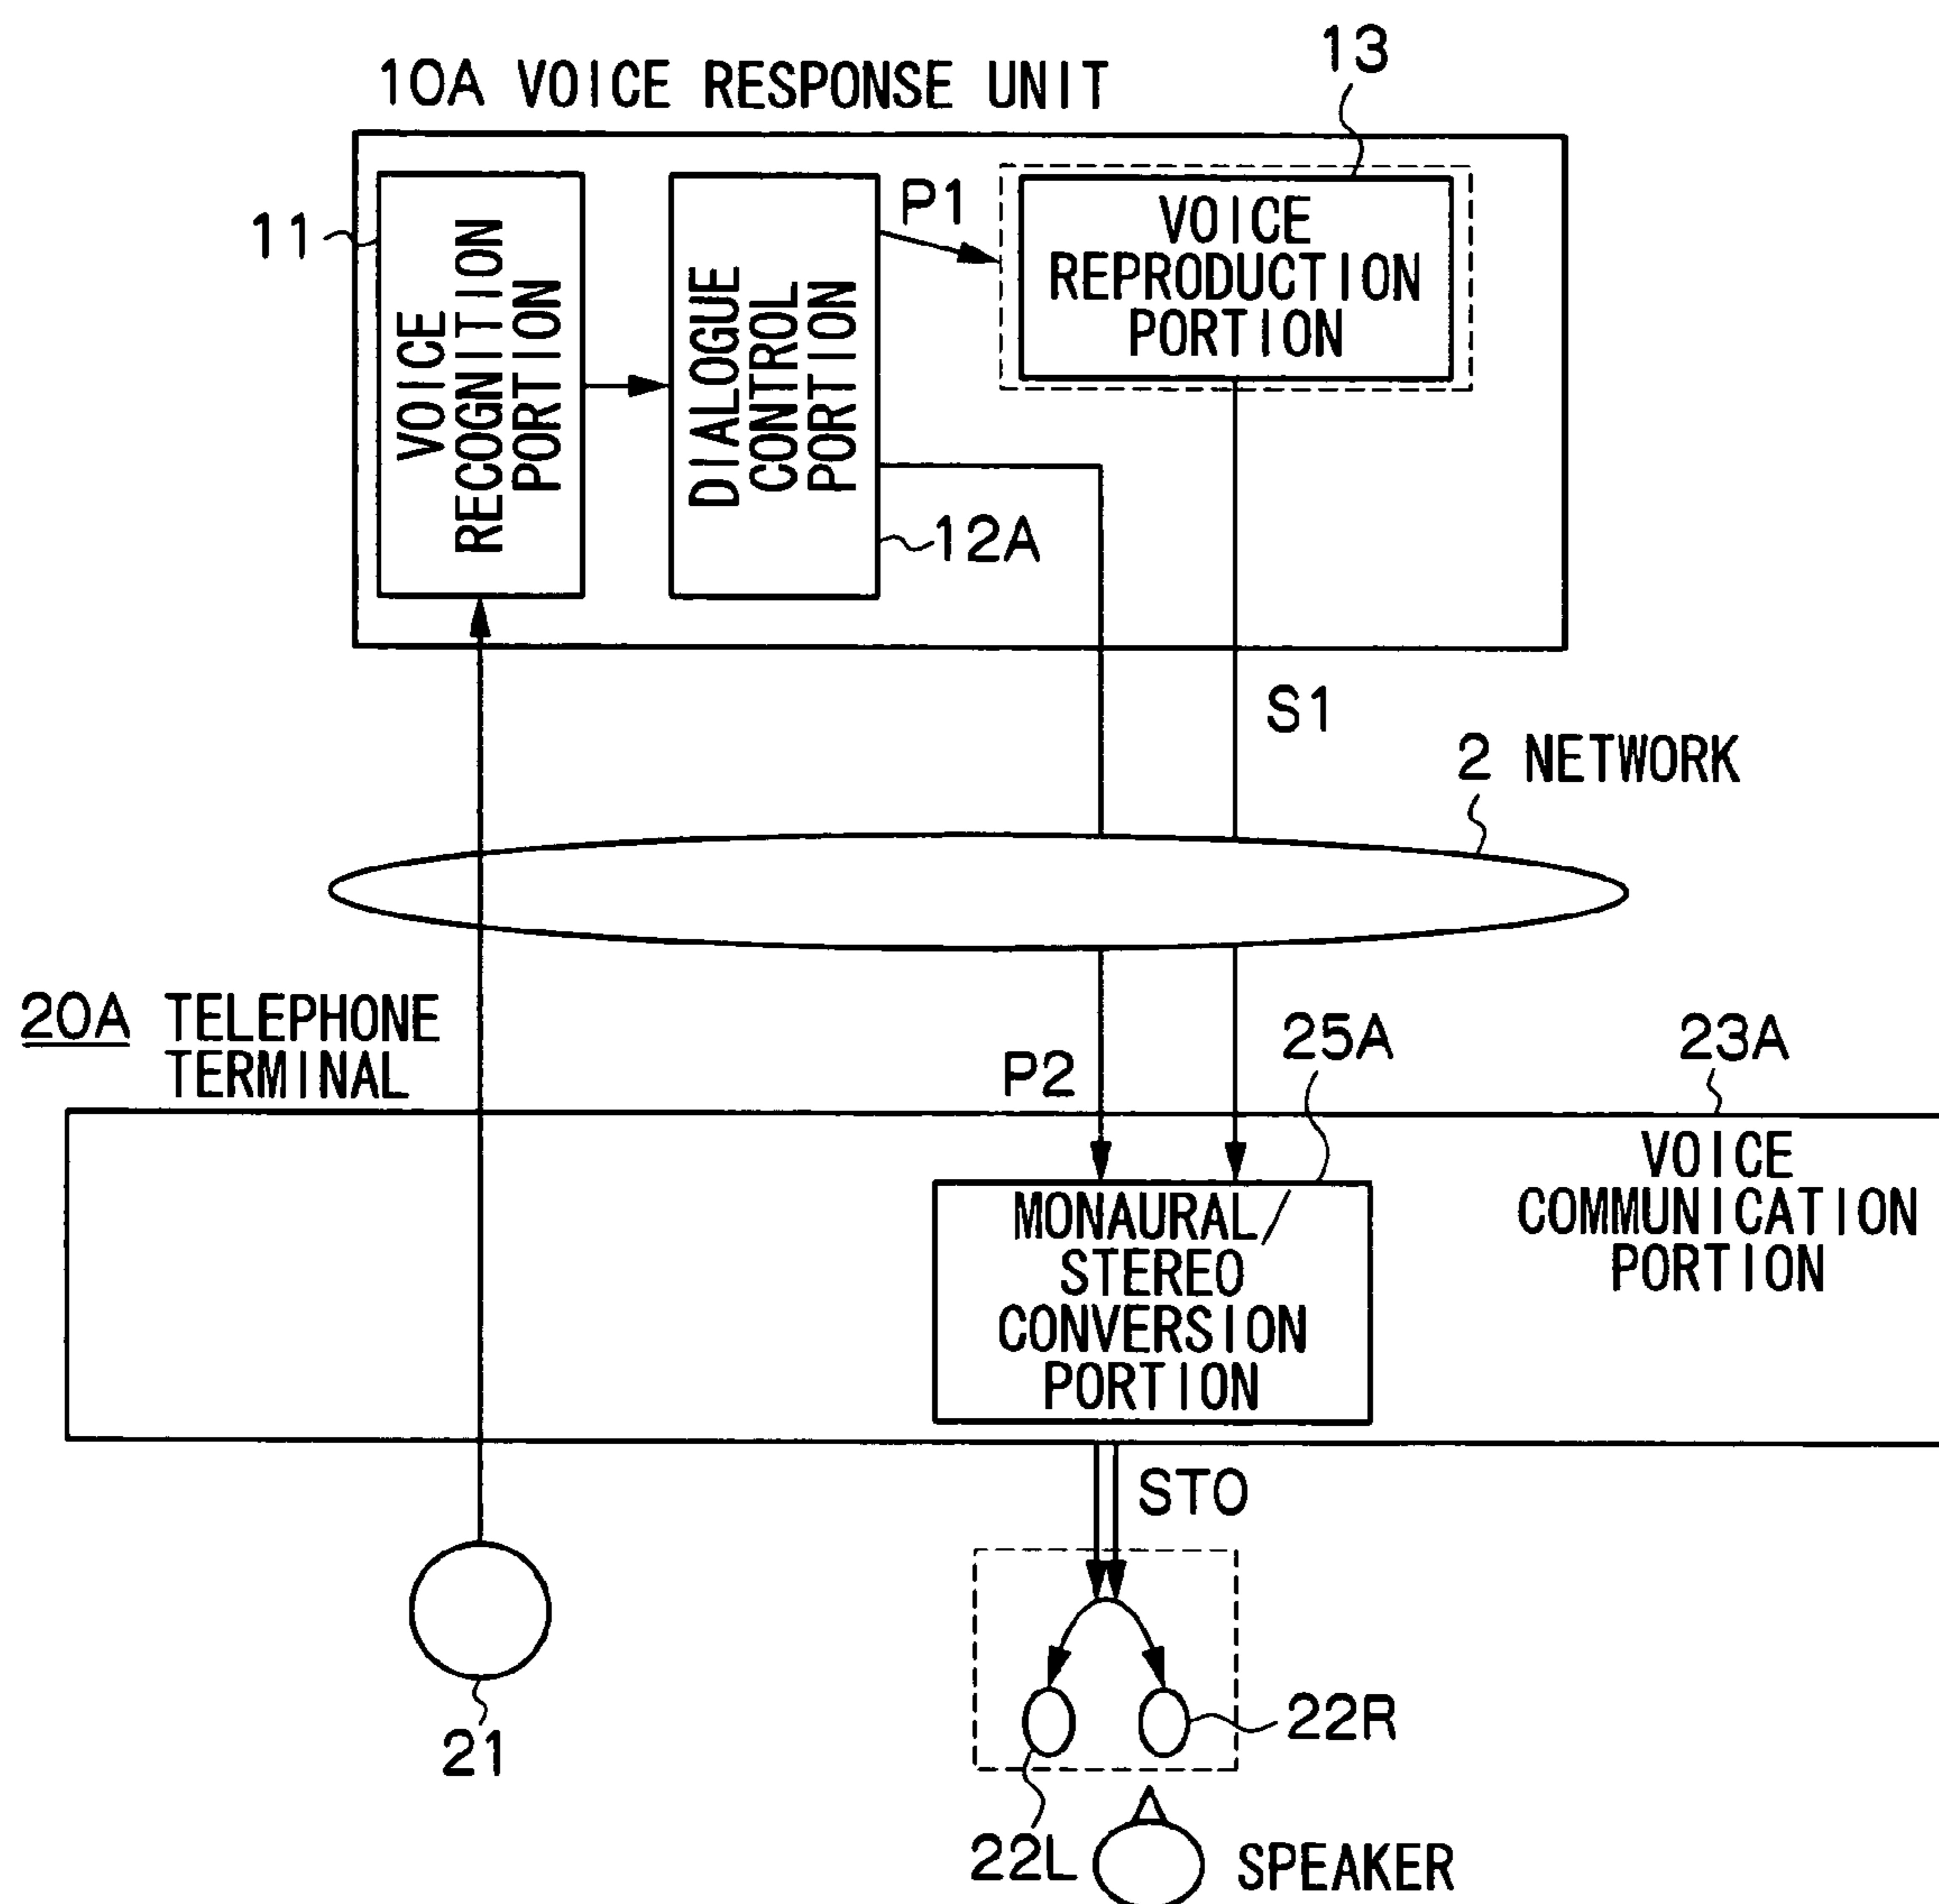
10A VOICE RESPONSE UNIT

13

11

VOICE RECOGNITION PORTION

DIALOGUE CONTROL PORTION

P1

VOICE REPRODUCTION PORTION

12A

S1

2 NETWORK

20A TELEPHONE TERMINAL

P2

25A

23A

VOICE COMMUNICATION PORTION

MONAURAL/ STEREO CONVERSION PORTION

STO

21

22R

22L

SPEAKER